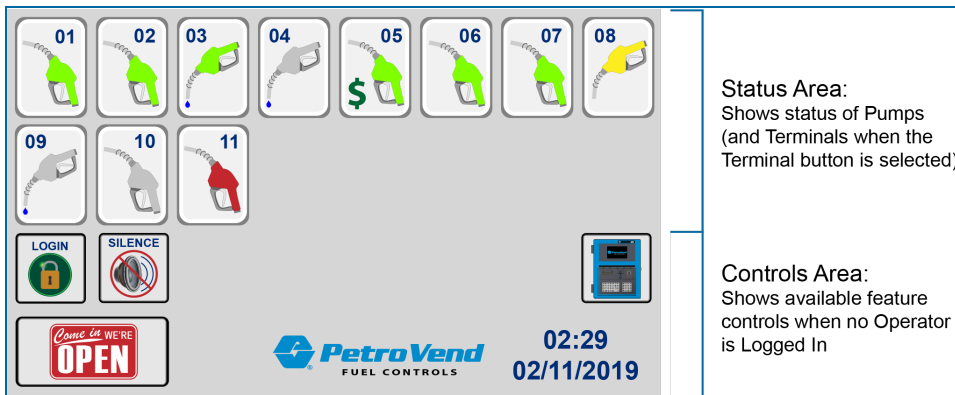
01
02
03
04
05
06
07
08
09
10
11
$

LOGIN
SILENCE

Come in WE'RE OPEN

PetroVend FUEL CONTROLS

02:29
02/11/2019

Status Area:
Shows status of Pumps (and Terminals when the Terminal button is selected)

Controls Area:
Shows available feature controls when no Operator is Logged In